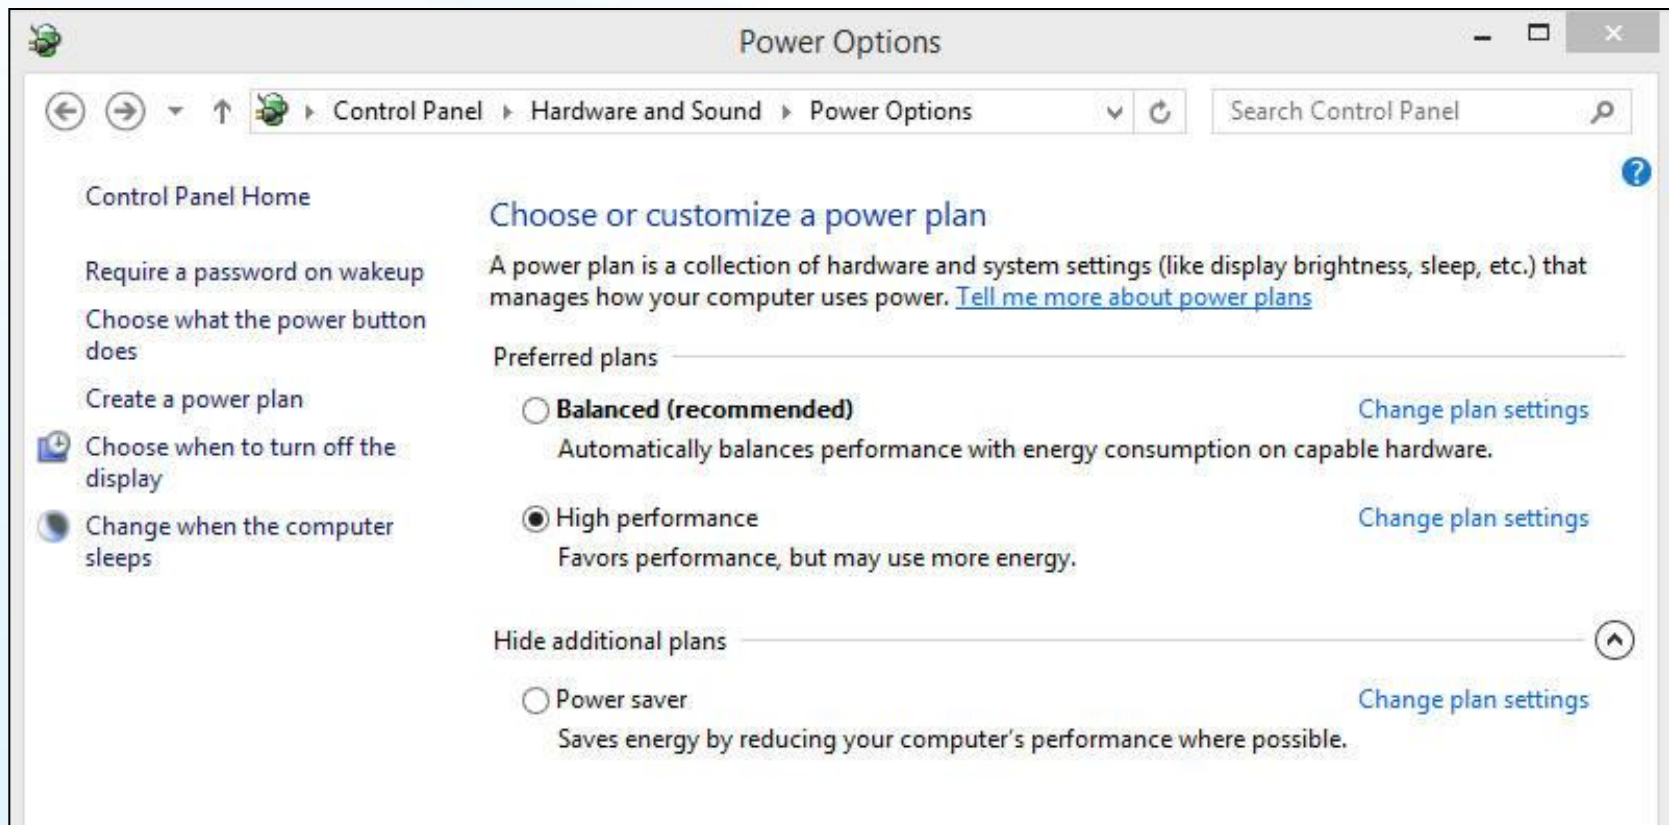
Power Options

Control Panel ▸ Hardware and Sound ▸ Power Options

Search Control Panel

Control Panel Home

Require a password on wakeup

Choose what the power button does

Create a power plan

Choose when to turn off the display

Change when the computer sleeps

Choose or customize a power plan

A power plan is a collection of hardware and system settings (like display brightness, sleep, etc.) that manages how your computer uses power. Tell me more about power plans

Preferred plans

Balanced (recommended)

Change plan settings

Automatically balances performance with energy consumption on capable hardware.

High performance

Change plan settings

Favors performance, but may use more energy.

Hide additional plans

Power saver

Change plan settings

Saves energy by reducing your computer's performance where possible.